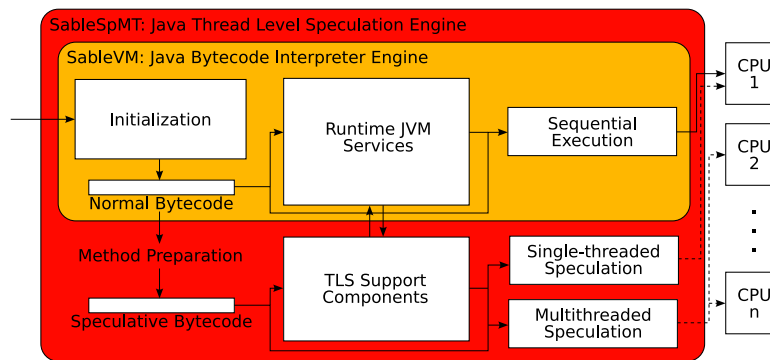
SableSpMT: Java Thread Level Speculation Engine

SableVM: Java Bytecode Interpreter Engine

Initialization

Runtime JVM Services

Sequential Execution

Normal Bytecode

Method Preparation

TLS Support Components

Single-threaded Speculation

Multithreaded Speculation

Speculative Bytecode

CPU 1

CPU 2

.
.
.

CPU n